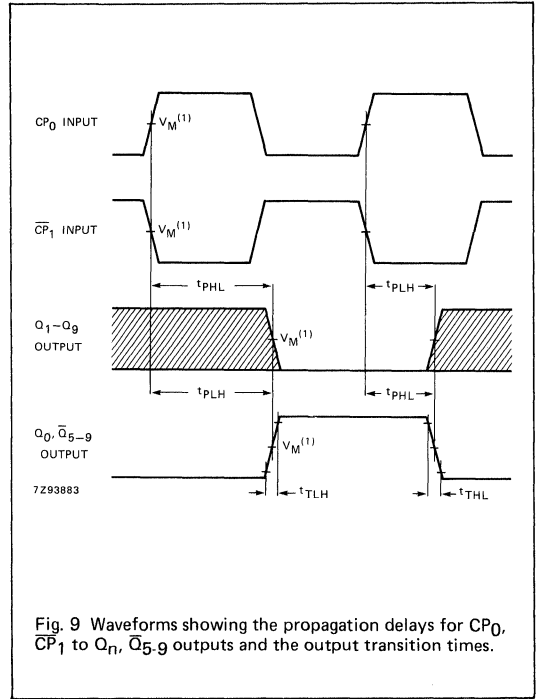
$CP_0$ INPUT

$V_M^{(1)}$

$\overline{CP}_1$ INPUT

$V_M^{(1)}$

$t_{PHL}$

$t_{PLH}$

$Q_1-Q_9$ OUTPUT

$V_M^{(1)}$

$t_{PLH}$

$t_{PHL}$

$Q_0, \overline{Q}_{5-9}$ OUTPUT

$V_M^{(1)}$

7Z93883

$t_{TLH}$

$t_{THL}$

Fig. 9 Waveforms showing the propagation delays for $CP_0$, $\overline{CP}_1$ to $Q_n$, $\overline{Q}_{5-9}$ outputs and the output transition times.